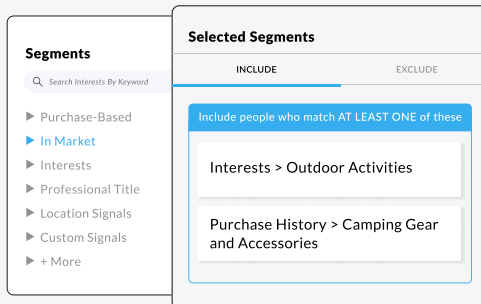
Segments

Search Interests By Keyword

▶ Purchase-Based
▶ In Market
▶ Interests
▶ Professional Title
▶ Location Signals
▶ Custom Signals
▶ + More

Selected Segments

INCLUDE

EXCLUDE

Include people who match AT LEAST ONE of these

Interests > Outdoor Activities

Purchase History > Camping Gear and Accessories